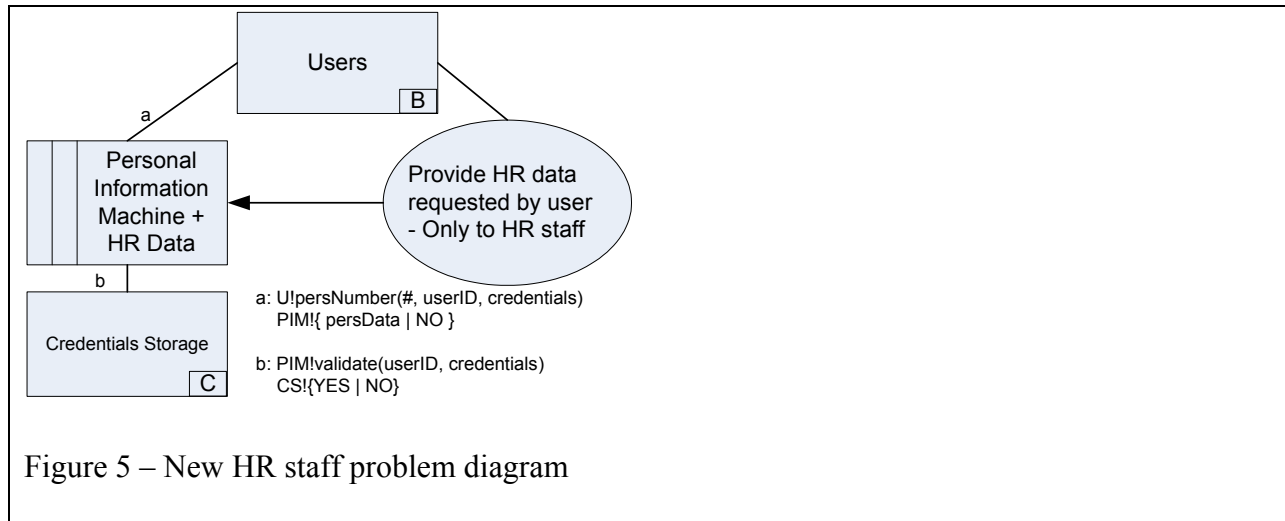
Users
B

a

Personal Information Machine + HR Data

Provide HR data requested by user - Only to HR staff

b

Credentials Storage
C

a: U!persNumber(#, userID, credentials)
PIM!{ persData | NO }

b: PIM!validate(userID, credentials)
CS!{YES | NO}

Figure 5 – New HR staff problem diagram